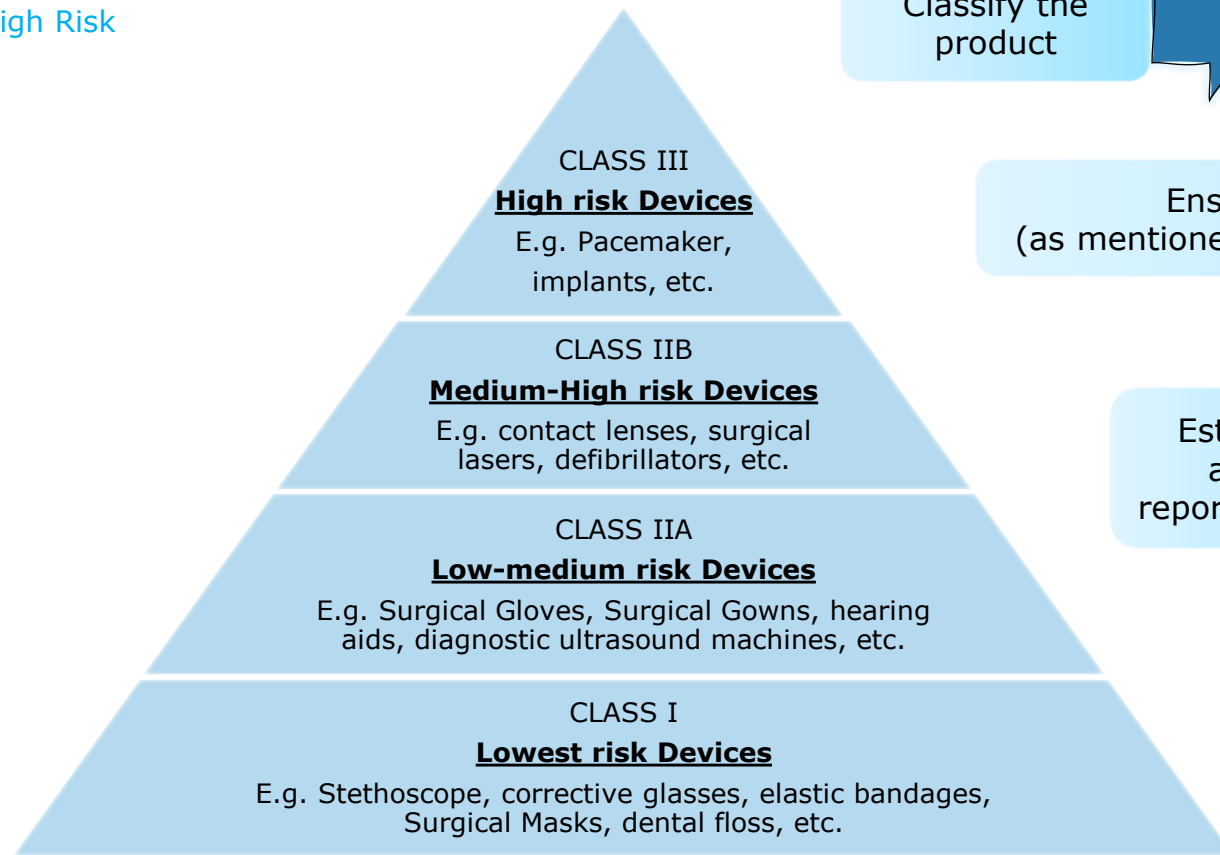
igh Risk

Classify the product

Ens
(as mentione

Est
a
repor

CLASS III
**High risk Devices**
E.g. Pacemaker, implants, etc.

CLASS IIB
**Medium-High risk Devices**
E.g. contact lenses, surgical lasers, defibrillators, etc.

CLASS IIA
**Low-medium risk Devices**
E.g. Surgical Gloves, Surgical Gowns, hearing aids, diagnostic ultrasound machines, etc.

CLASS I
**Lowest risk Devices**
E.g. Stethoscope, corrective glasses, elastic bandages, Surgical Masks, dental floss, etc.